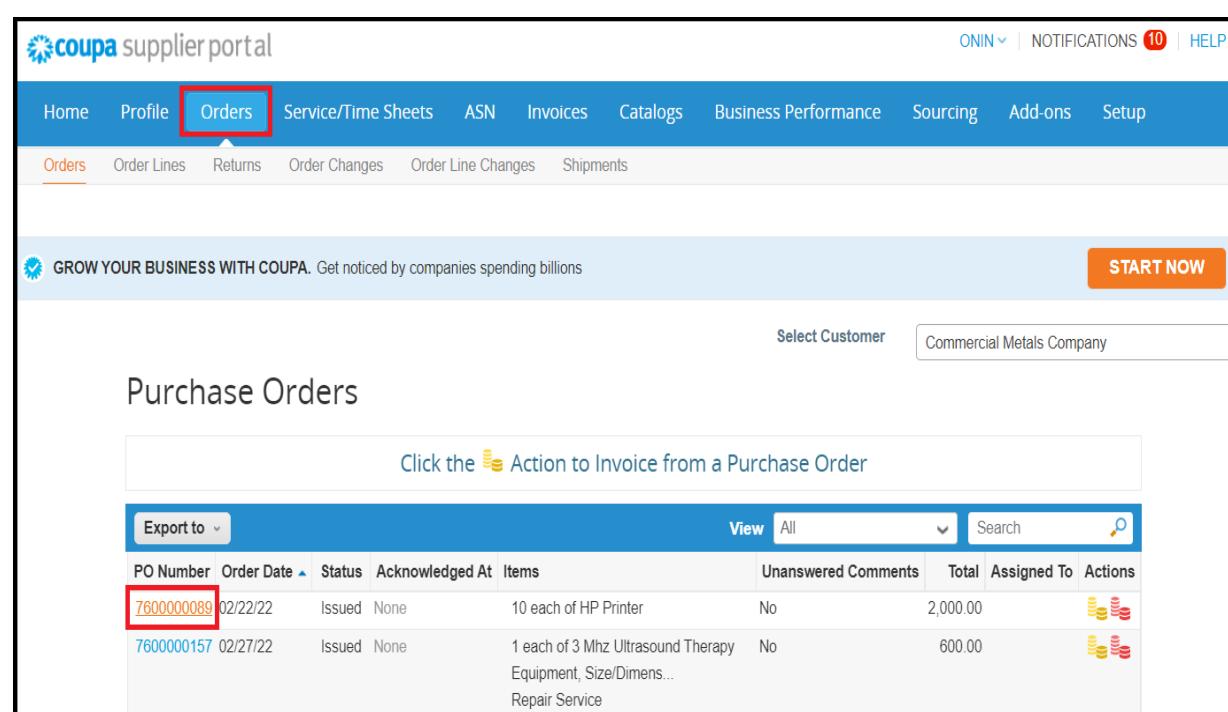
coupa supplier portal

ONIN | NOTIFICATIONS 10 | HELP

Home Profile Orders Service/Time Sheets ASN Invoices Catalogs Business Performance Sourcing Add-ons Setup

Orders Order Lines Returns Order Changes Order Line Changes Shipments

GROW YOUR BUSINESS WITH COUPA. Get noticed by companies spending billions

START NOW

Select Customer Commercial Metals Company

Purchase Orders

Click the Action to Invoice from a Purchase Order

Export to

View All Search

| PO Number | Order Date | Status | Acknowledged At | Items | Unanswered Comments | Total | Assigned To | Actions |
|---|---|---|---|---|---|---|---|---|
| 7600000089 | 02/22/22 | Issued | None | 10 each of HP Printer | No | 2,000.00 | | |
| 7600000157 | 02/27/22 | Issued | None | 1 each of 3 Mhz Ultrasound Therapy Equipment, Size/Dimens... Repair Service | No | 600.00 | | |